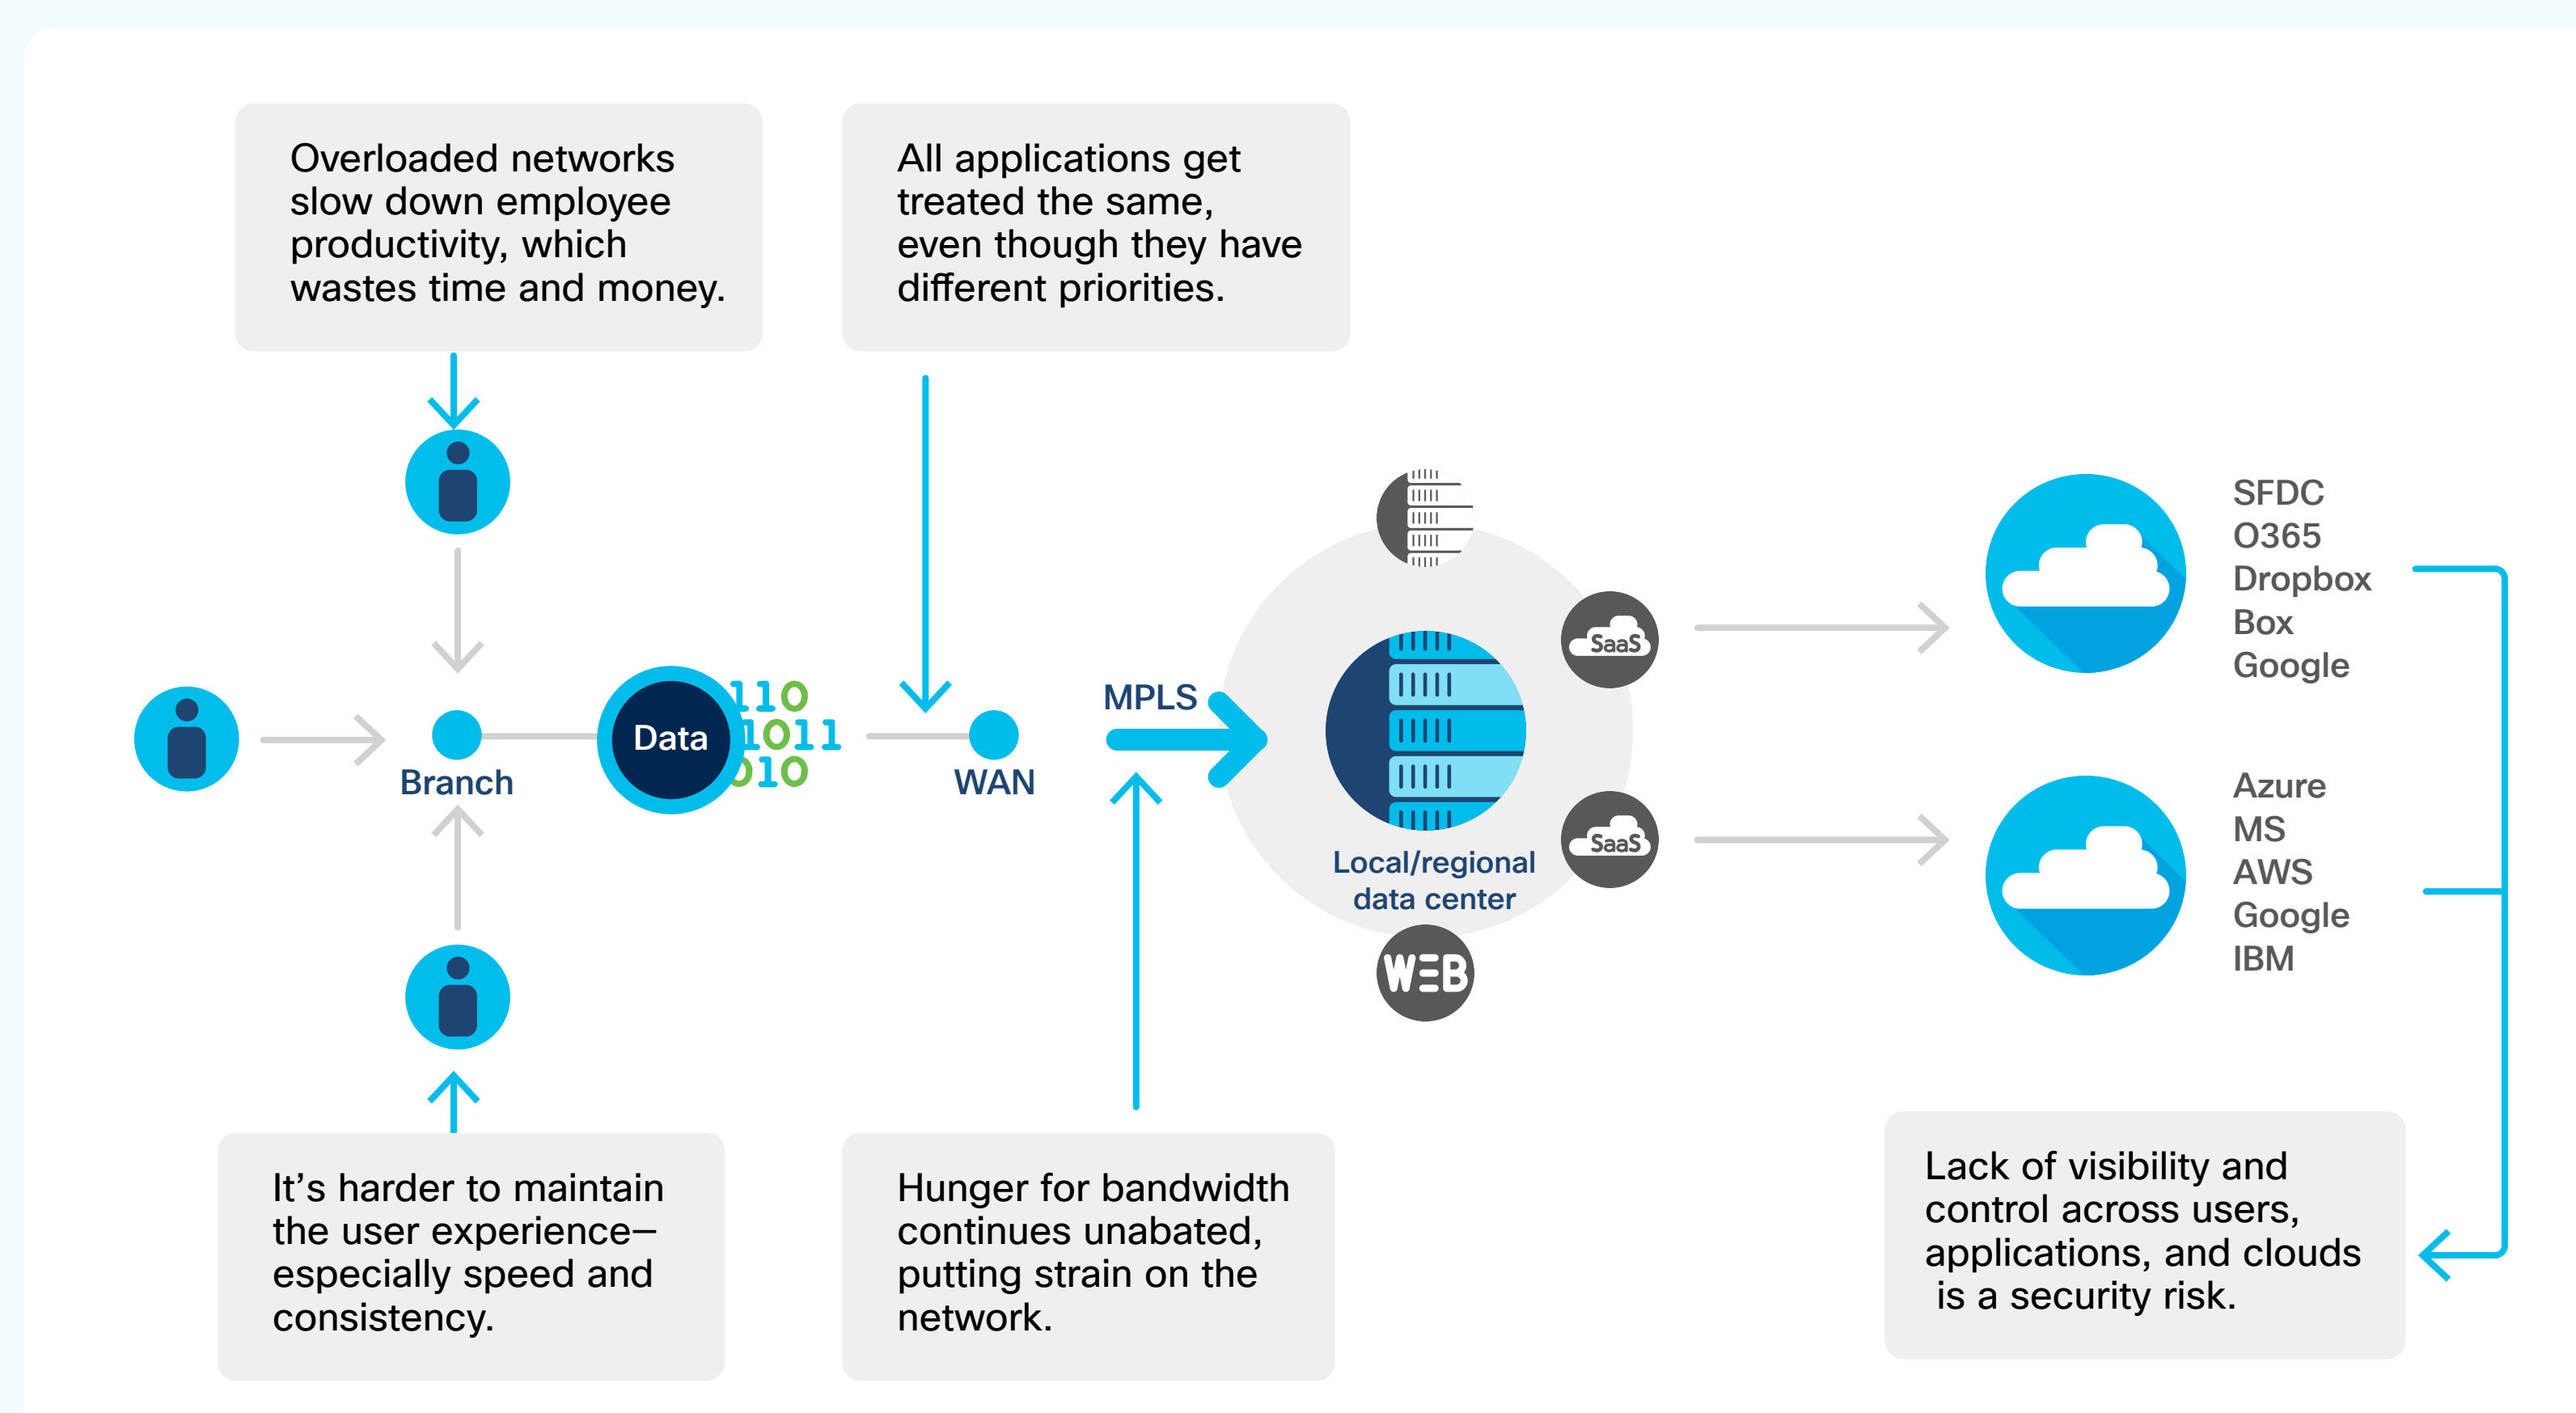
Overloaded networks slow down employee productivity, which wastes time and money.

All applications get treated the same, even though they have different priorities.

Branch

Data

110
1011
010

WAN

MPLS

SaaS

SaaS

Local/regional data center

WEB

SFDC
O365
Dropbox
Box
Google

Azure
MS
AWS
Google
IBM

It's harder to maintain the user experience–especially speed and consistency.

Hunger for bandwidth continues unabated, putting strain on the network.

Lack of visibility and control across users, applications, and clouds is a security risk.